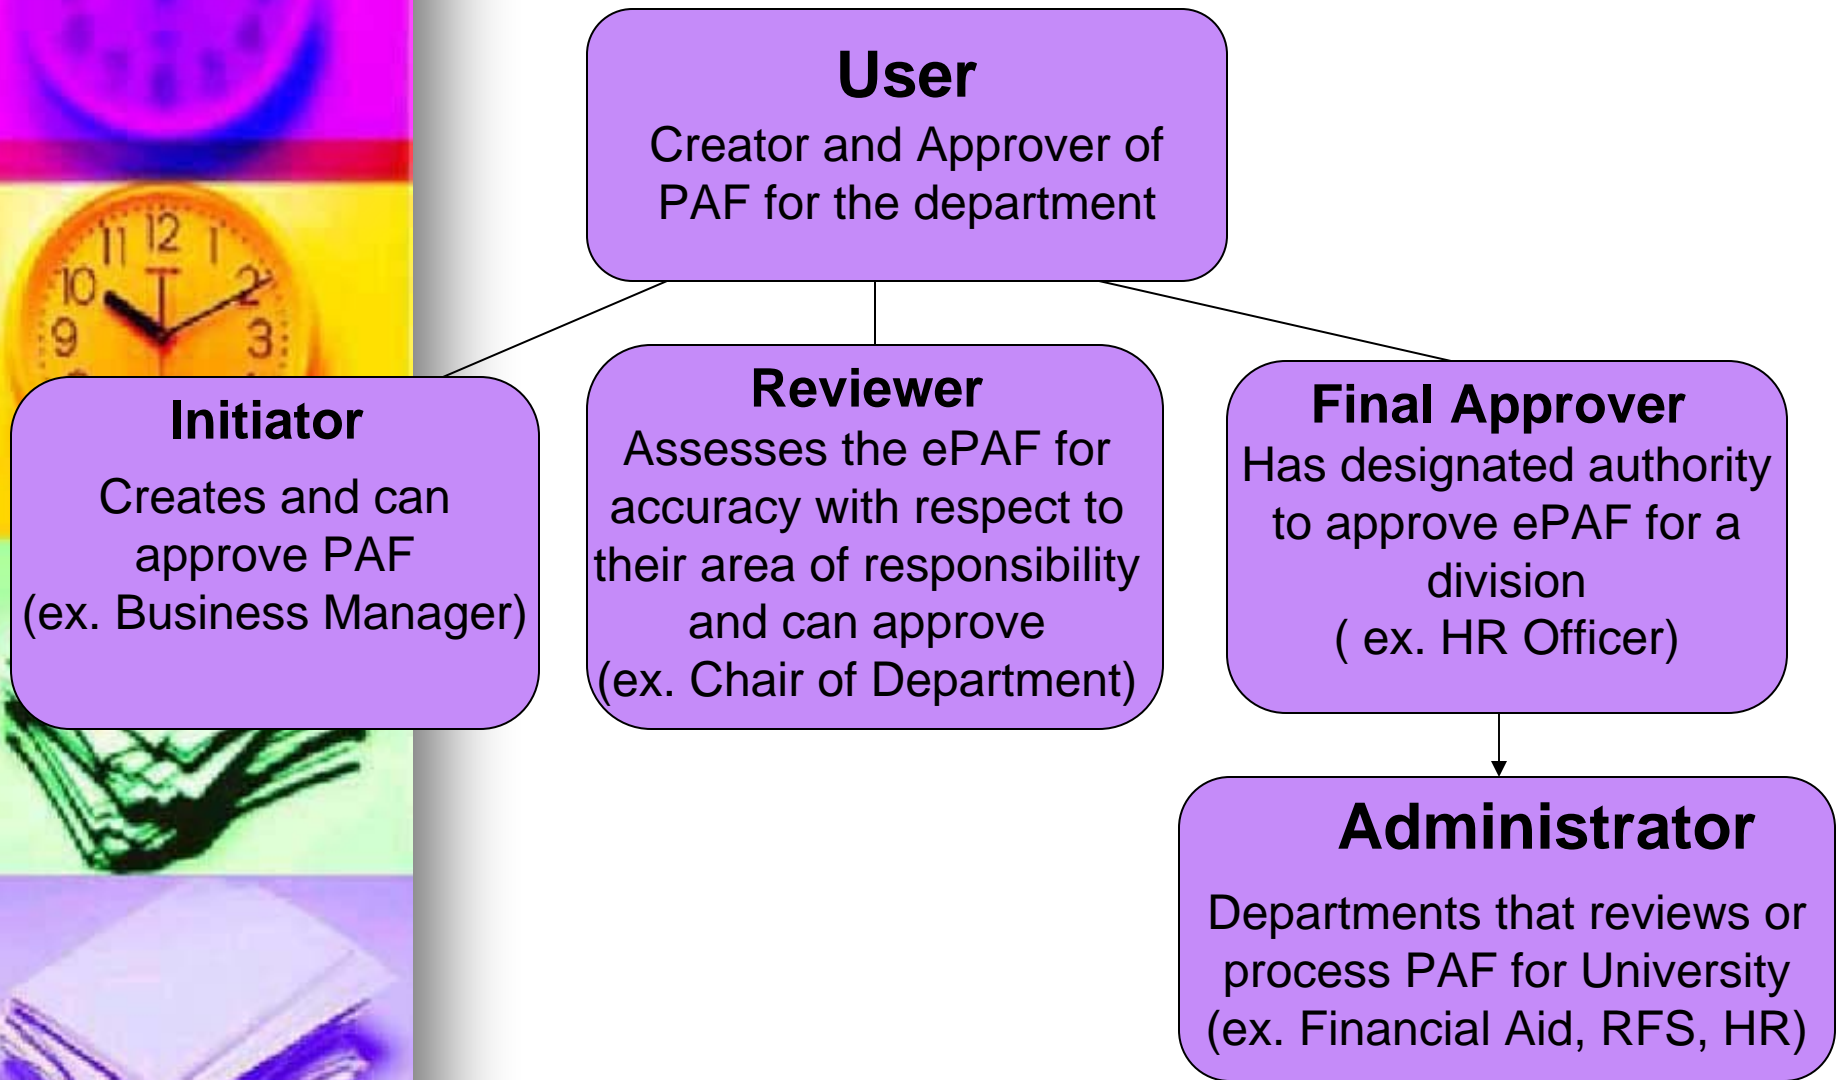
User
Creator and Approver of PAF for the department

Initiator
Creates and can approve PAF
(ex. Business Manager)

Reviewer
Assesses the ePAF for accuracy with respect to their area of responsibility and can approve
(ex. Chair of Department)

Final Approver
Has designated authority to approve ePAF for a division
( ex. HR Officer)

Administrator
Departments that reviews or process PAF for University
(ex. Financial Aid, RFS, HR)

12
11
1
10
2
9
3